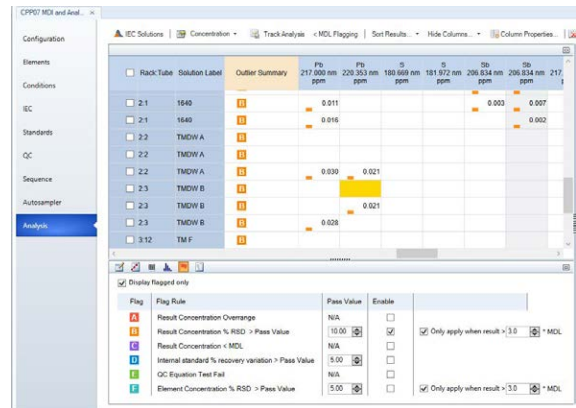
CPP07 MDI and Anal... ×

Configuration

Elements

Conditions

IEC

Standards

QC

Sequence

Autosampler

Analysis

IEC Solutions | Concentration ▾ | Track Analysis | < MDL Flagging | Sort Results... ▾ | Hide Columns... ▾ | Column Properties...

| | Rack:Tube | Solution Label | Outlier Summary | Pb 217.000 nm ppm | Pb 220.353 nm ppm | S 180.669 nm ppm | S 181.972 nm ppm | Sb 206.834 nm ppm | Sb 206.834 nm ppm | 217. |
|---|---|---|---|---|---|---|---|---|---|---|
| ☐ | 2:1 | 1640 | B | | 0.011 | | | | 0.003 | 0.007 |
| ☐ | 2:1 | 1640 | B | | 0.016 | | | | | 0.002 |
| ☐ | 2:2 | TMDW A | B | | | | | | | |
| ☐ | 2:2 | TMDW A | B | | | | | | | |
| ☐ | 2:2 | TMDW A | B | | 0.030 | 0.021 | | | | |
| ☐ | 2:3 | TMDW B | B | | | | | | | |
| ☐ | 2:3 | TMDW B | B | | | 0.021 | | | | |
| ☐ | 2:3 | TMDW B | B | | 0.028 | | | | | |
| ☐ | 3:12 | TM F | B | | | | | | | |

☑ Display flagged only

| Flag | Flag Rule | Pass Value | Enable | |
|---|---|---|---|---|
| A | Result Concentration Overrange | N/A | ☐ | |
| B | Result Concentration % RSD > Pass Value | 10.00 | ☑ | ☑ Only apply when result > 3.0 * MDL |
| C | Result Concentration < MDL | N/A | ☐ | |
| D | Internal standard % recovery variation > Pass Value | 5.00 | ☐ | |
| E | QC Equation Test Fail | N/A | ☐ | |
| F | Element Concentration % RSD > Pass Value | 5.00 | ☐ | ☑ Only apply when result > 3.0 * MDL |